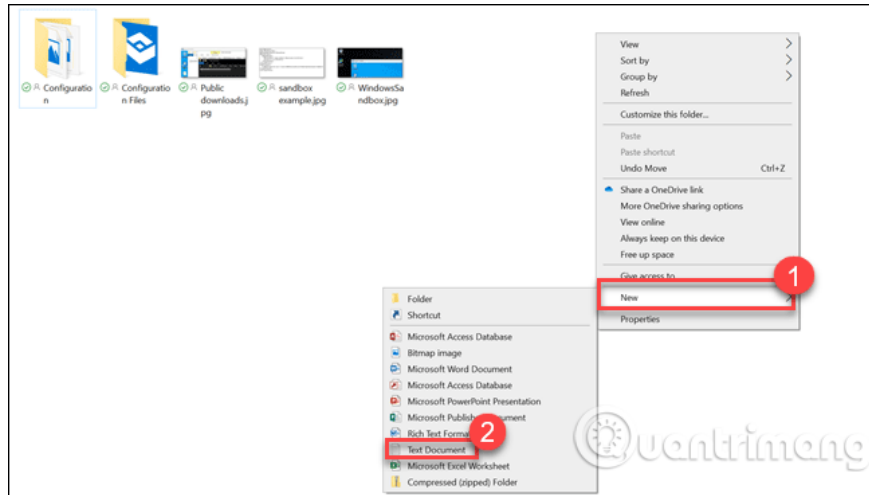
Configuration

Configuration Files

Public downloads.jpg

sandbox example.jpg

WindowsSandbox.jpg

View
Sort by
Group by
Refresh

Customize this folder...

Paste
Paste shortcut
Undo Move Ctrl+Z

Share a OneDrive link
More OneDrive sharing options
View online
Always keep on this device
Free up space

Give access to
New
Properties

1

Folder
Shortcut

Microsoft Access Database
Bitmap image
Microsoft Word Document
Microsoft Access Database
Microsoft PowerPoint Presentation
Microsoft Publish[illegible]ument
Rich Text Forma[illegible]
Text Document
Microsoft Excel Worksheet
Compressed (zipped) Folder

2

uantrimang